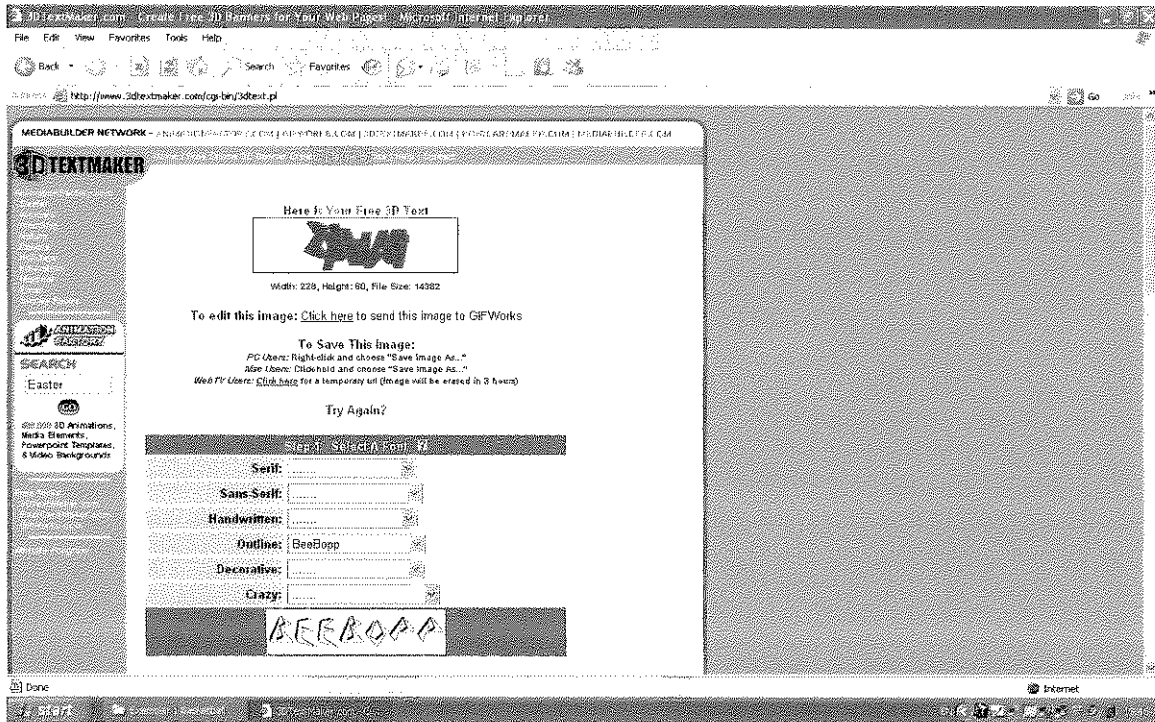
3DTextMaker.com - Create Free 3D Banners for Your Web Pages! - Microsoft Internet Explorer

File Edit View Favorites Tools Help

Back Search Favorites

Address http://www.3dtextmaker.com/cgi-bin/3dtext.pl

Go

MEDIABUILDER NETWORK - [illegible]

3D TEXTMAKER

Here Is Your Free 3D Text

Width: 228, Height: 60, File Size: 14382

To edit this image: Click here to send this image to GIFWorks

To Save This Image:
PC Users: Right-click and choose "Save Image As..."
Mac Users: Click-hold and choose "Save Image As..."
WebTV Users: Click here for a temporary url (image will be erased in 3 hours)

Try Again?

ANIMATION FACTORY

SEARCH

Easter

GO

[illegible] 3D Animations, Media Elements, Powerpoint Templates, & Video Backgrounds

Step 1: Select A Font ?

Serif: ......

Sans-Serif: ......

Handwritten: ......

Outline: BeeBopp

Decorative: ......

Crazy: ......

BEEBOPP

Done

Internet

start